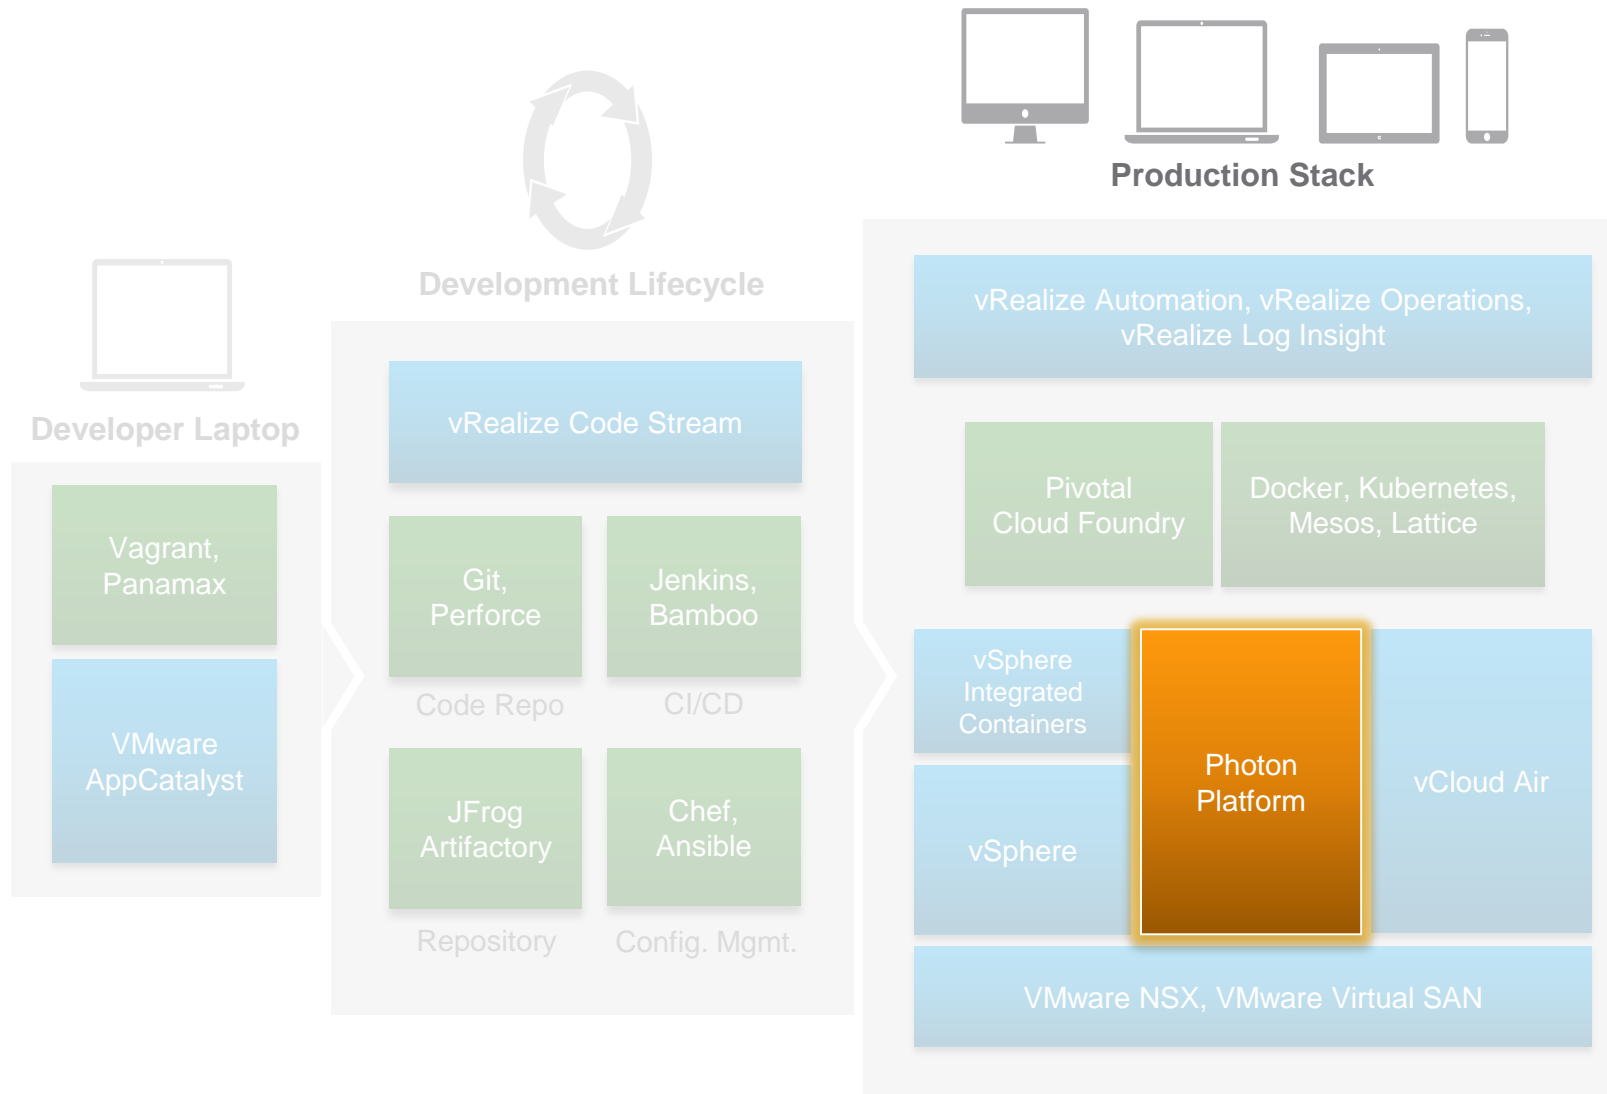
Production Stack

Development Lifecycle

Developer Laptop

Vagrant, Panamax

VMware AppCatalyst

vRealize Code Stream

Git, Perforce

Code Repo

Jenkins, Bamboo

CI/CD

JFrog Artifactory

Repository

Chef, Ansible

Config. Mgmt.

vRealize Automation, vRealize Operations, vRealize Log Insight

Pivotal Cloud Foundry

Docker, Kubernetes, Mesos, Lattice

vSphere Integrated Containers

vSphere

Photon Platform

vCloud Air

VMware NSX, VMware Virtual SAN